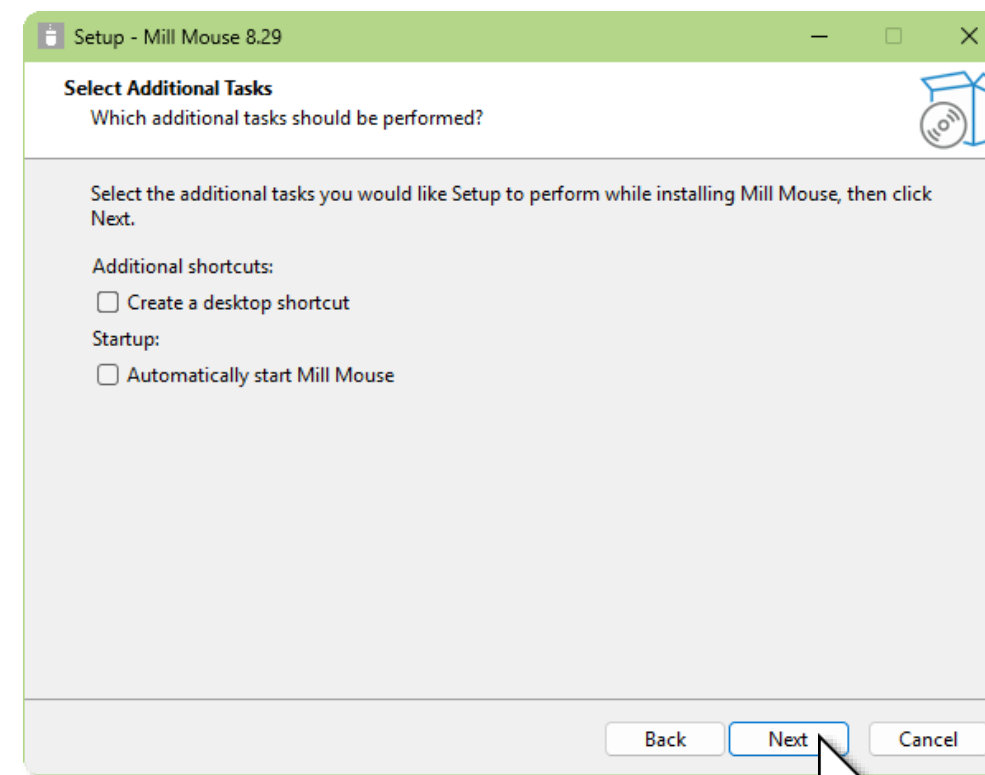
Setup - Mill Mouse 8.29

Select Additional Tasks
Which additional tasks should be performed?

Select the additional tasks you would like Setup to perform while installing Mill Mouse, then click Next.

Additional shortcuts:
Create a desktop shortcut
Startup:
Automatically start Mill Mouse

Back Next Cancel